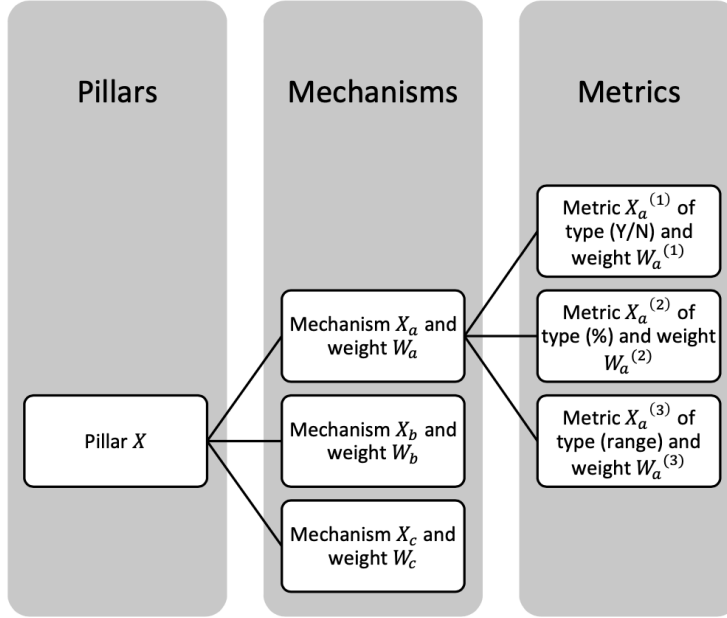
Pillars

Mechanisms

Metrics

Pillar $X$

Mechanism $X_a$ and weight $W_a$

Mechanism $X_b$ and weight $W_b$

Mechanism $X_c$ and weight $W_c$

Metric ${X_a}^{(1)}$ of type (Y/N) and weight ${W_a}^{(1)}$

Metric ${X_a}^{(2)}$ of type (%) and weight ${W_a}^{(2)}$

Metric ${X_a}^{(3)}$ of type (range) and weight ${W_a}^{(3)}$